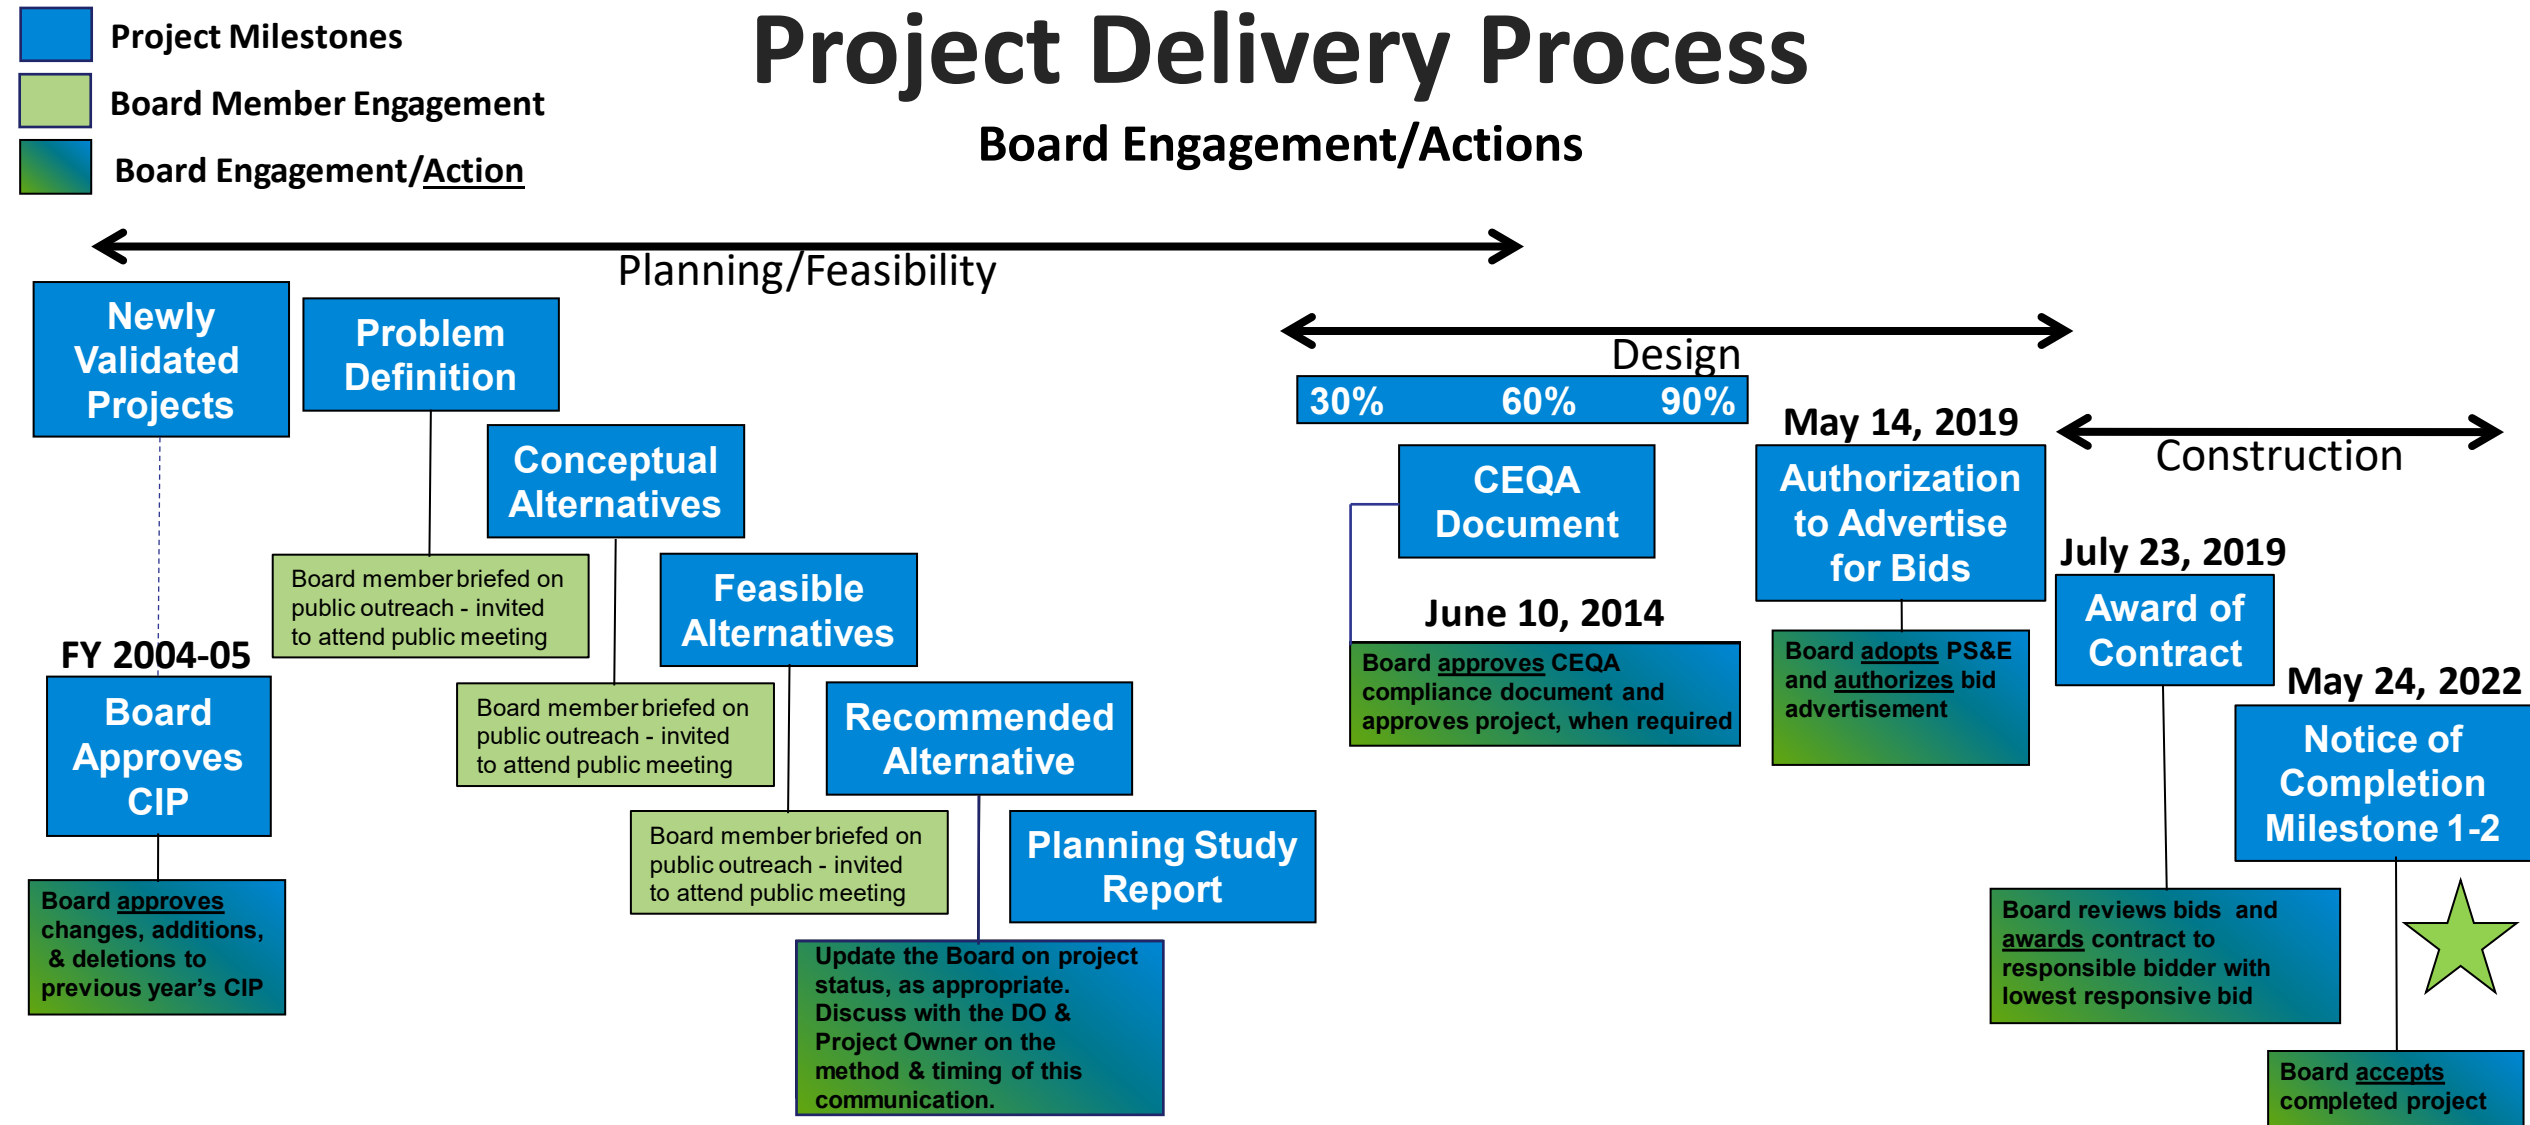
Project Milestones

Board Member Engagement

Board Engagement/Action

Project Delivery Process

Board Engagement/Actions

Planning/Feasibility

Newly Validated Projects

Problem Definition

Conceptual Alternatives

Board member briefed on public outreach - invited to attend public meeting

Feasible Alternatives

Board member briefed on public outreach - invited to attend public meeting

Recommended Alternative

Board member briefed on public outreach - invited to attend public meeting

Planning Study Report

Update the Board on project status, as appropriate. Discuss with the DO & Project Owner on the method & timing of this communication.

FY 2004-05

Board Approves CIP

Board approves changes, additions, & deletions to previous year's CIP

Design

30% 60% 90%

CEQA Document

June 10, 2014

Board approves CEQA compliance document and approves project, when required

May 14, 2019

Authorization to Advertise for Bids

Board adopts PS&E and authorizes bid advertisement

Construction

July 23, 2019

Award of Contract

Board reviews bids and awards contract to responsible bidder with lowest responsive bid

May 24, 2022

Notice of Completion Milestone 1-2

Board accepts completed project